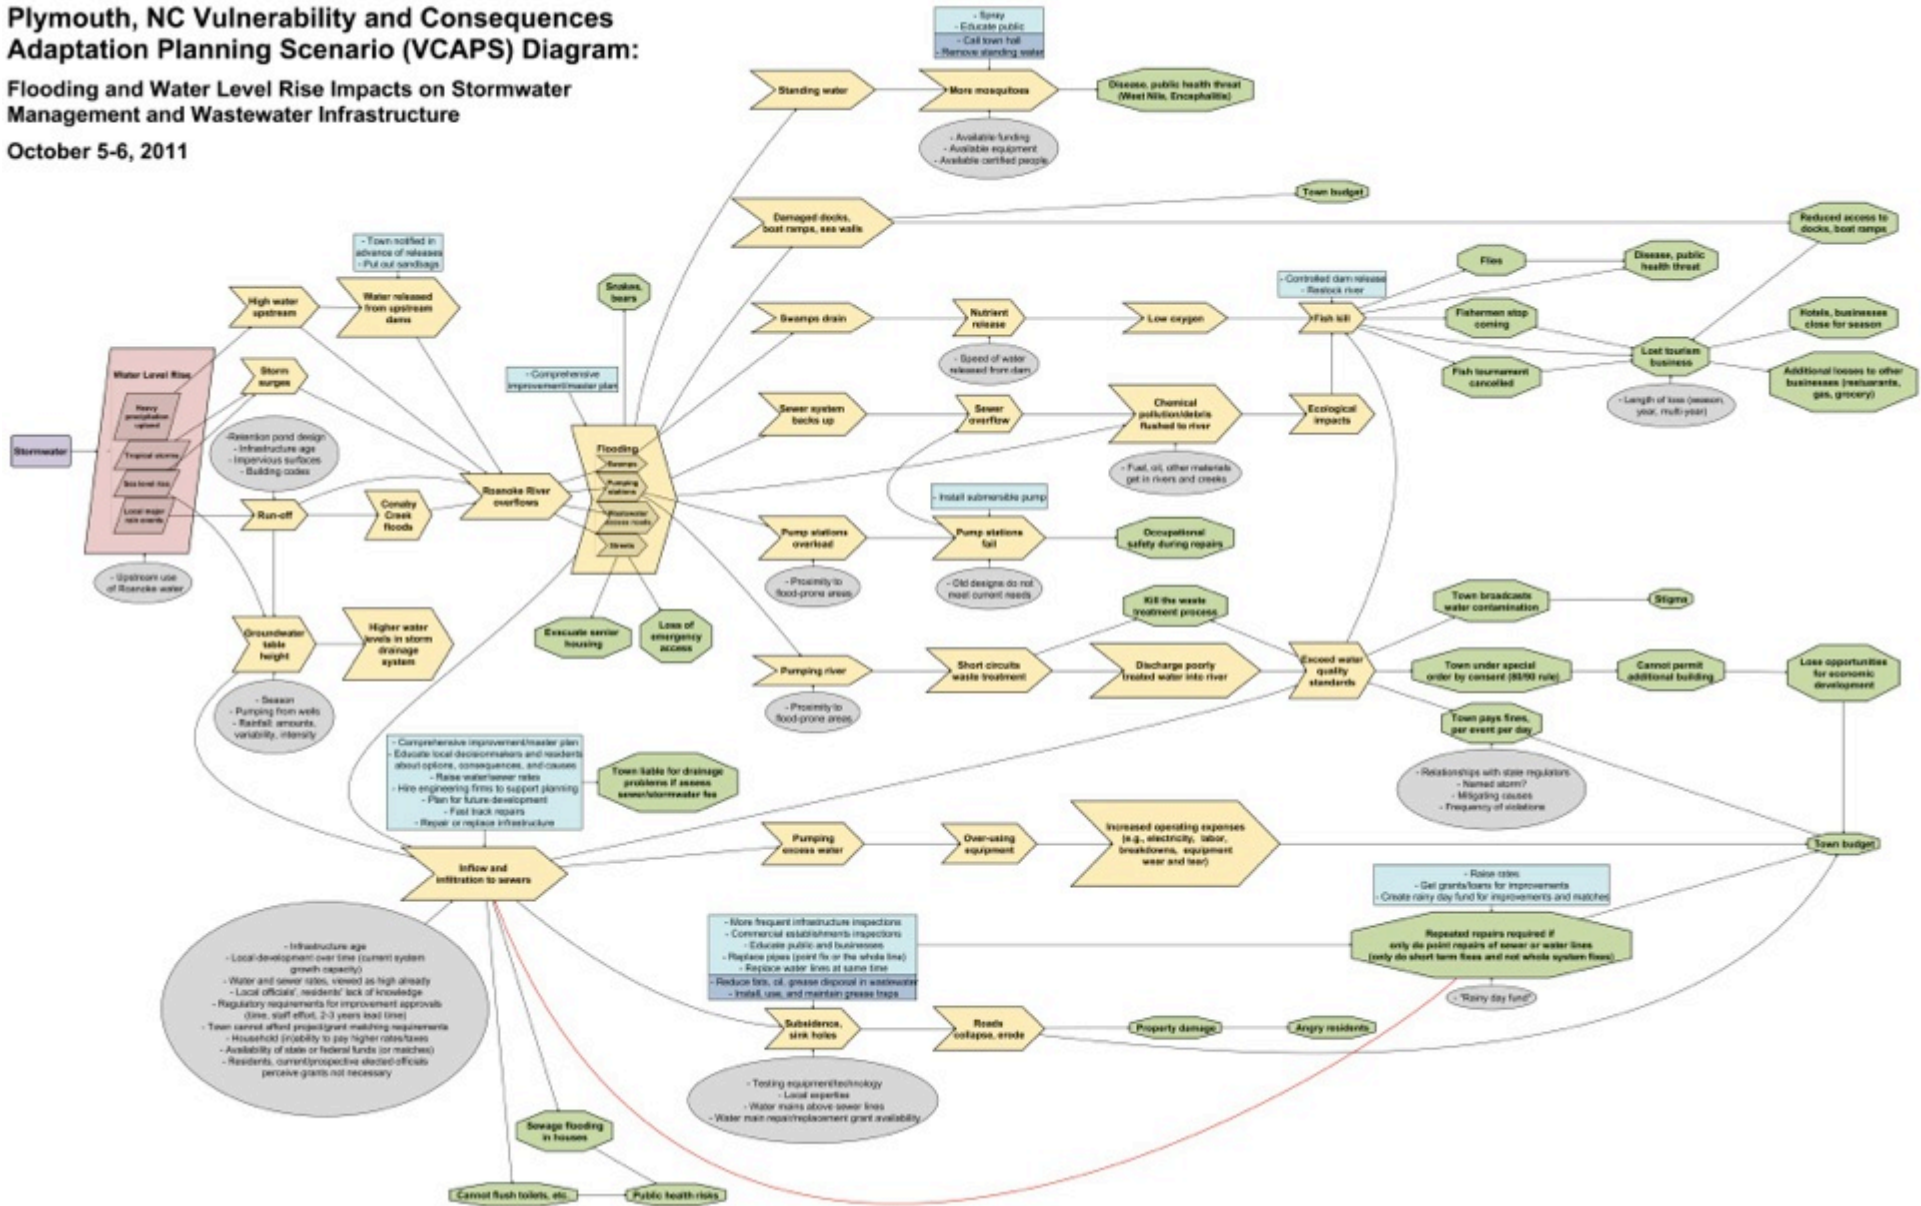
Plymouth, NC Vulnerability and Consequences Adaptation Planning Scenario (VCAPS) Diagram:

Flooding and Water Level Rise Impacts on Stormwater Management and Wastewater Infrastructure

October 5-6, 2011

- Spray
- Educate public
- Call town hall
- Remove standing water

Standing water

More mosquitoes

Disease, public health threat (West Nile, Encephalitis)

- Available funding
- Available equipment
- Available certified people

Town budget

Damaged docks, boat ramps, sea walls

Reduced access to docks, boat ramps

- Town notified in advance of releases
- Put out sandbags

High water upstream

Water released from upstream dams

Snakes, bears

Swamps drain

Nutrient release

Low oxygen

- Controlled dam release
- Restock river

Fish kill

Flies

Disease, public health threat

Fishermen stop coming

Lost tourism business

Hotels, businesses close for season

Fish tournament cancelled

Additional losses to other businesses (restaurants, gas, grocery)

- Length of loss (season, year, multi-year)

- Speed of water released from dam

Water Level Rise

Heavy precipitation upland

Tropical storms

Sea level rise

Local major rain events

Stormwater

Storm surges

- Comprehensive improvement/master plan

Flooding

Swamps

Pumping stations

Stormwater access roads

Streets

Sewer system backs up

Sewer overflow

Chemical pollution/debris flushed to river

Ecological impacts

- Fuel, oil, other materials get in rivers and creeks

-Retention pond design
- Infrastructure age
- Impervious surfaces
- Building codes

Run-off

Conaby Creek floods

Roanoke River overflows

- Install submersible pump

Pump stations overload

Pump stations fail

Occupational safety during repairs

- Proximity to flood-prone areas

- Old designs do not meet current needs

- Upstream use of Roanoke water

Groundwater table height

Higher water levels in storm drainage system

Execute senior housing

Loss of emergency access

Kill the waste treatment process

Town broadcasts water contamination

Stigma

Pumping river

Short circuits waste treatment

Discharge poorly treated water into river

Exceed water quality standards

Town under special order by consent (80/80 rule)

Cannot permit additional building

Lose opportunities for economic development

- Proximity to flood-prone areas

Town pays fines, per event per day

- Season
- Pumping from wells
- Rainfall: amounts, variability, intensity

- Comprehensive improvement/master plan
- Educate local decisionmakers and residents about options, consequences, and causes
- Raise water/sewer rates
- Hire engineering firms to support planning
- Plan for future development
- Fast track repairs
- Repair or replace infrastructure

Town liable for drainage problems if assess sewer/stormwater fee

- Relationships with state regulators
- Named storm?
- Mitigating causes
- Frequency of violations

Pumping excess water

Over-using equipment

Increased operating expenses (e.g., electricity, labor, breakdowns, equipment wear and tear)

Town budget

Inflow and infiltration to sewers

- Raise rates
- Get grants/loans for improvements
- Create rainy day fund for improvements and matches

- More frequent infrastructure inspections
- Commercial establishments inspections
- Educate public and businesses
- Replace pipes (point fix or the whole line)
- Replace water lines at same time
- Reduce fats, oil, grease disposal in wastewater
- Install, use, and maintain grease traps

Repeated repairs required if only do point repairs of sewer or water lines (only do short term fixes and not whole system fixes)

- "Rainy day fund"

- Infrastructure age
- Local development over time (current system growth capacity)
- Water and sewer rates, viewed as high already
- Local officials', residents' lack of knowledge
- Regulatory requirements for improvement approvals (time, staff effort, 2-3 years lead time)
- Town cannot afford project/grant matching requirements
- Household (in)ability to pay higher rates/taxes
- Availability of state or federal funds (or matches)
- Residents, current/prospective elected officials perceive grants not necessary

Subsidence, sink holes

Roads collapse, erode

Property damage

Angry residents

- Testing equipment/technology
- Local expertise
- Water mains above sewer lines
- Water main repair/replacement grant availability

Sewage flooding in houses

Cannot flush toilets, etc.

Public health risks